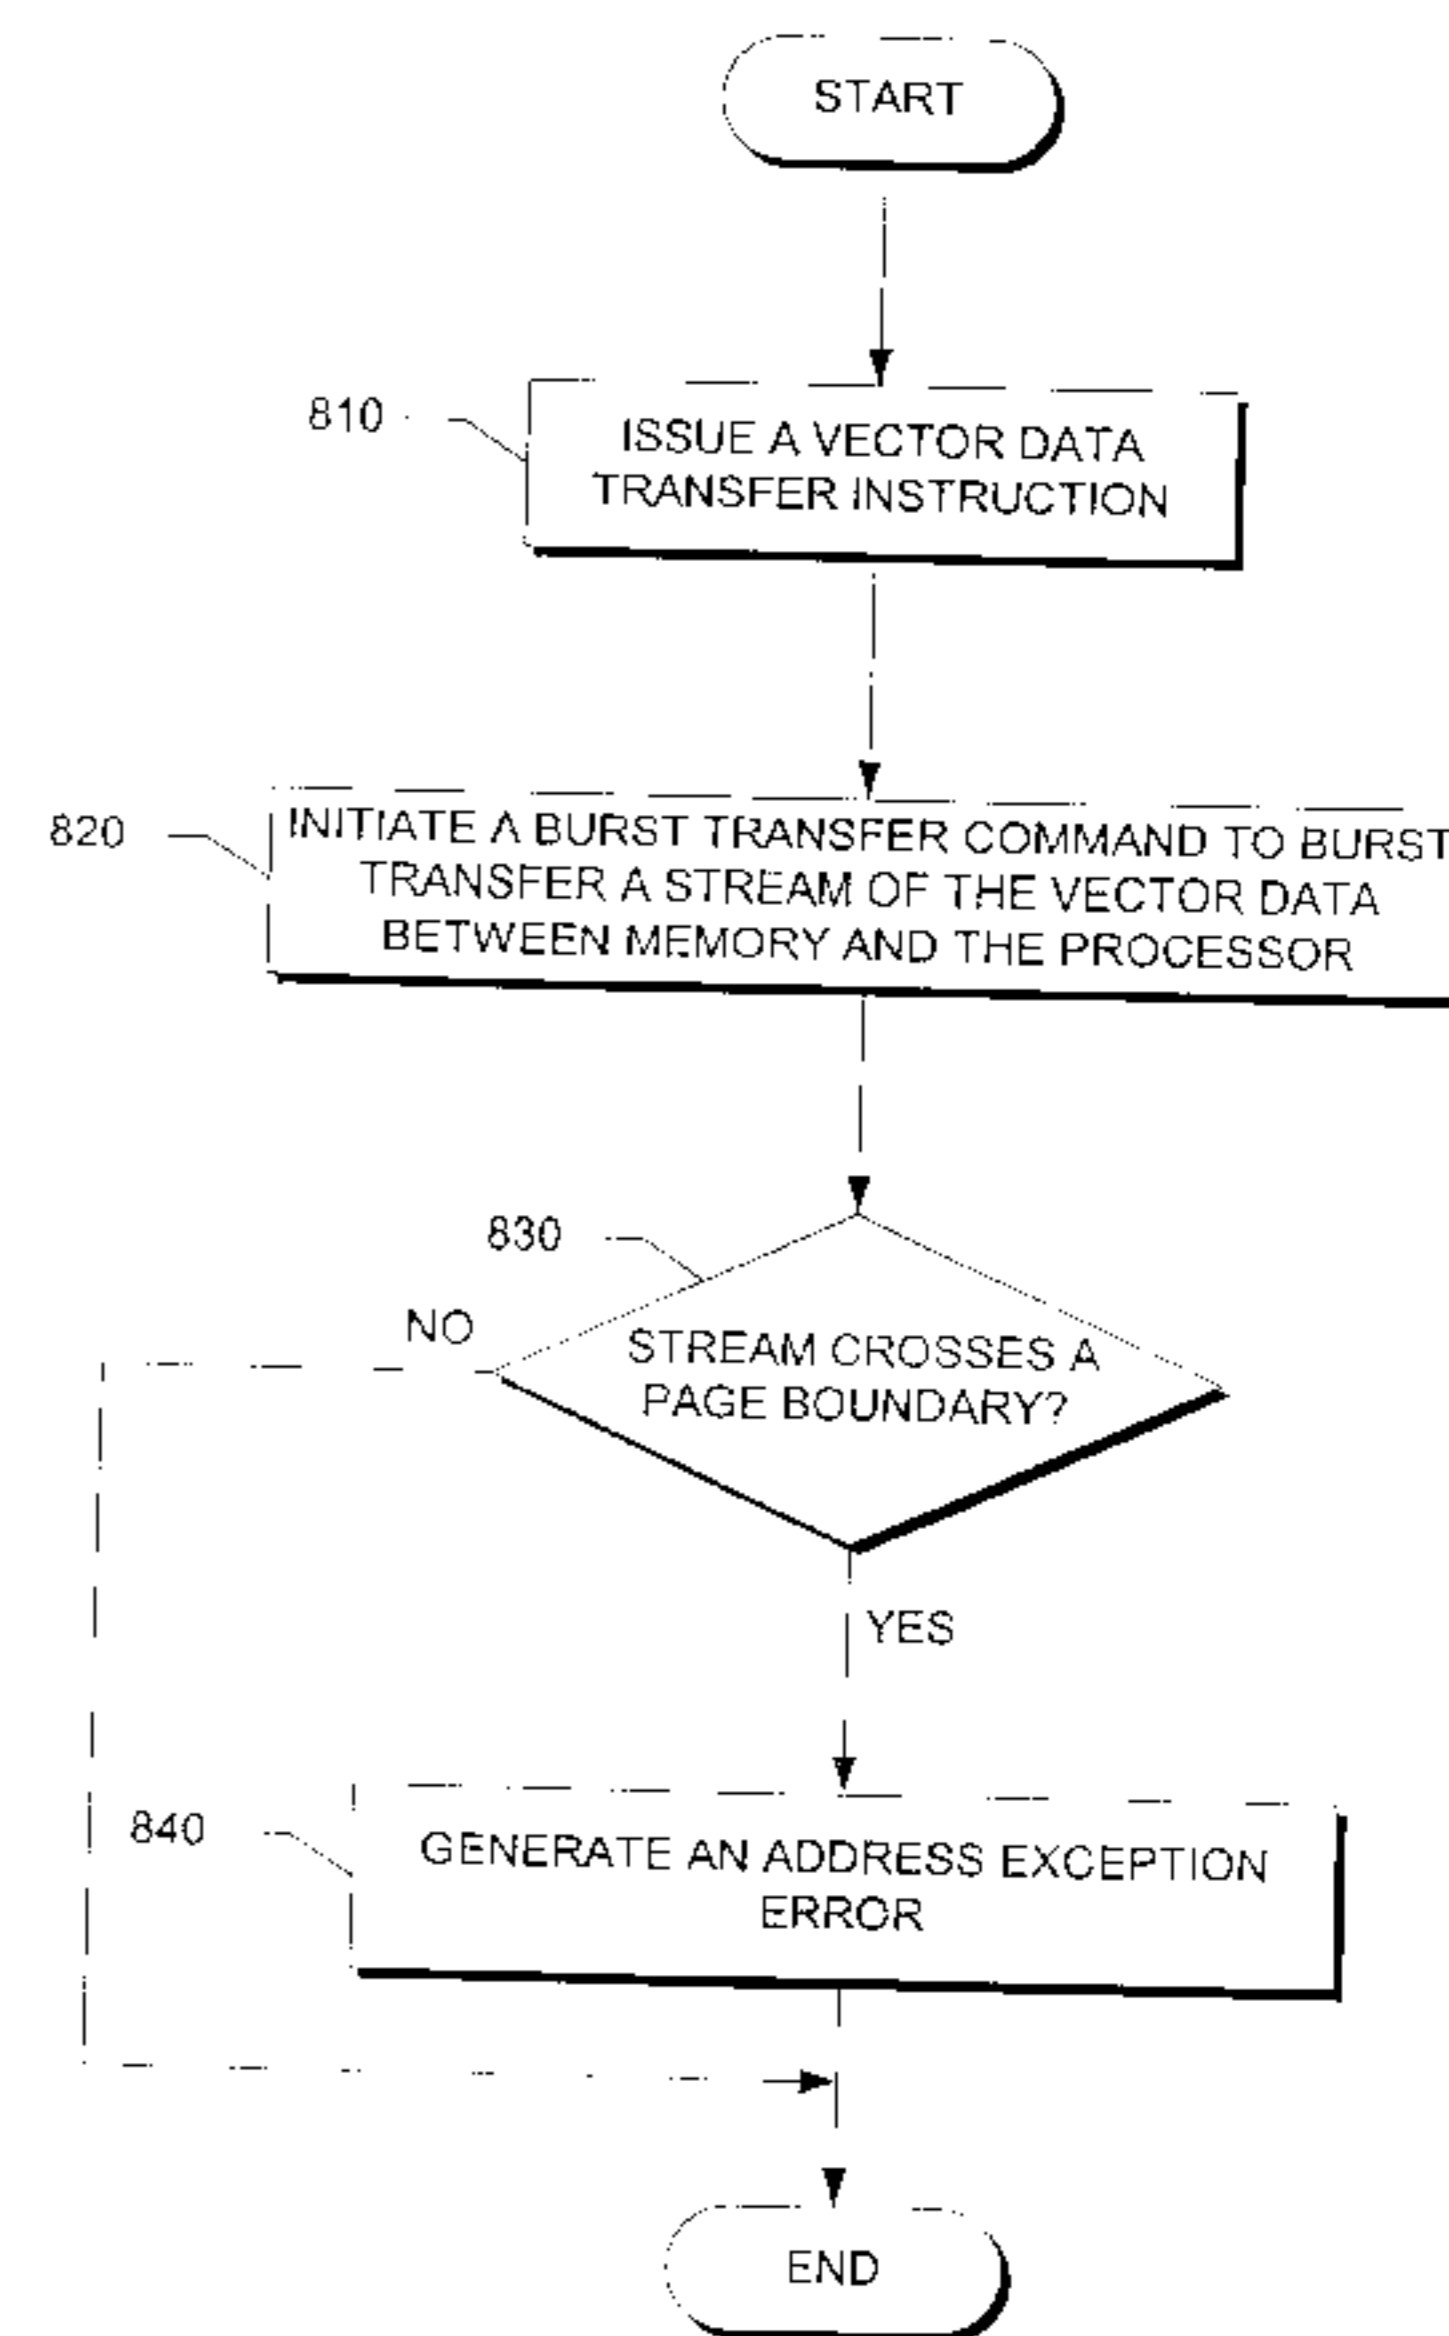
START

810

ISSUE A VECTOR DATA TRANSFER INSTRUCTION

820

INITIATE A BURST TRANSFER COMMAND TO BURST TRANSFER A STREAM OF THE VECTOR DATA BETWEEN MEMORY AND THE PROCESSOR

830

NO

STREAM CROSSES A PAGE BOUNDARY?

YES

840

GENERATE AN ADDRESS EXCEPTION ERROR

END